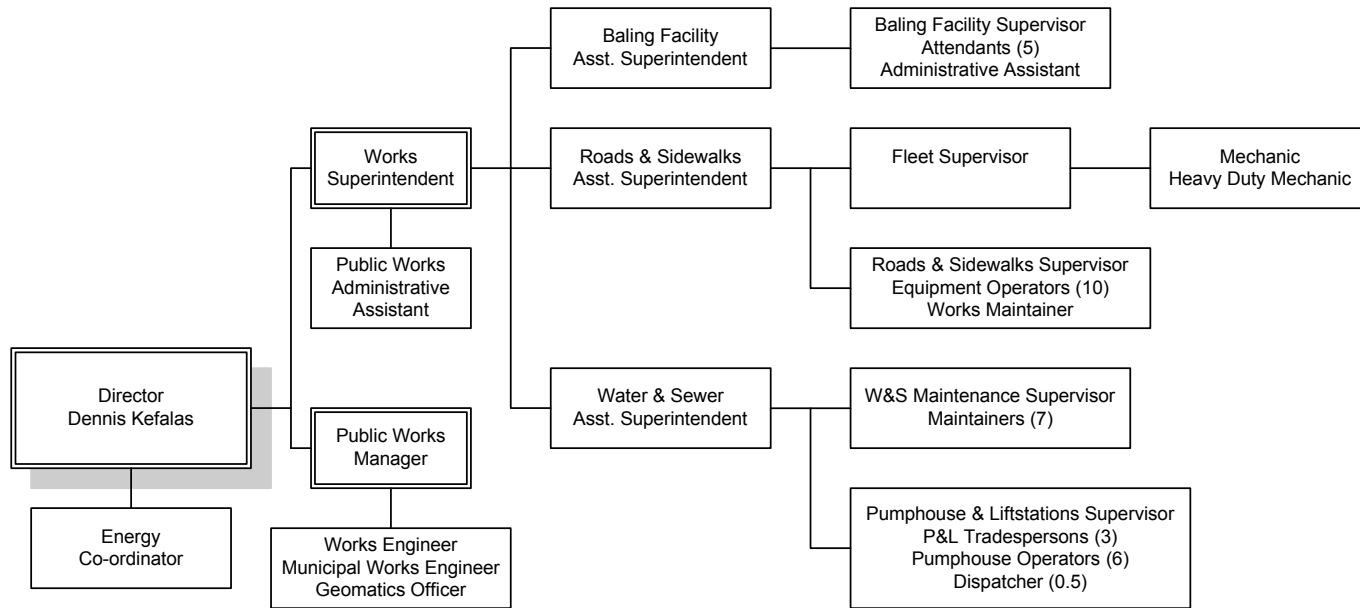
Director
Dennis Kefalas

Energy
Co-ordinator

Works
Superintendent

Public Works
Administrative
Assistant

Public Works
Manager

Works Engineer
Municipal Works Engineer
Geomatics Officer

Baling Facility
Asst. Superintendent

Baling Facility Supervisor
Attendants (5)
Administrative Assistant

Roads & Sidewalks
Asst. Superintendent

Fleet Supervisor

Mechanic
Heavy Duty Mechanic

Roads & Sidewalks Supervisor
Equipment Operators (10)
Works Maintainer

Water & Sewer
Asst. Superintendent

W&S Maintenance Supervisor
Maintainers (7)

Pumphouse & Liftstations Supervisor
P&L Tradespersons (3)
Pumphouse Operators (6)
Dispatcher (0.5)